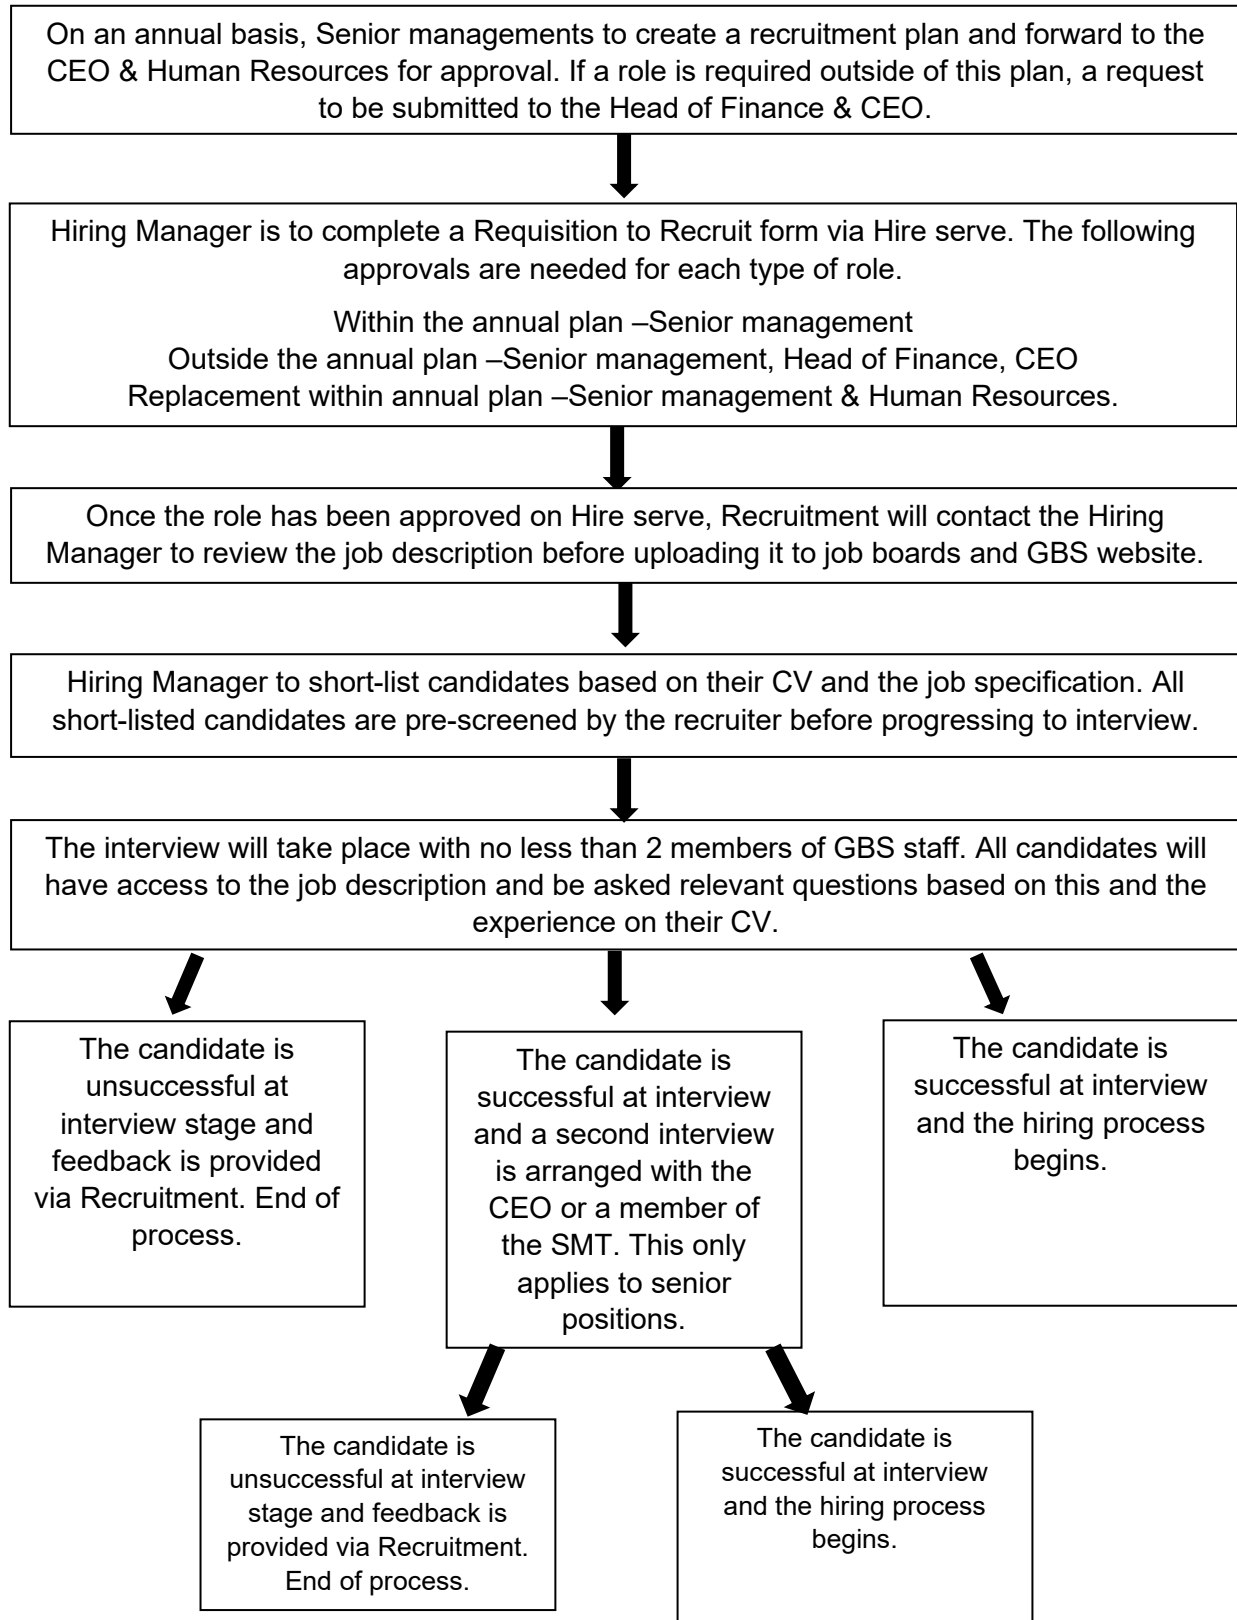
On an annual basis, Senior managements to create a recruitment plan and forward to the CEO & Human Resources for approval. If a role is required outside of this plan, a request to be submitted to the Head of Finance & CEO.

Hiring Manager is to complete a Requisition to Recruit form via Hire serve. The following approvals are needed for each type of role.

Within the annual plan –Senior management
Outside the annual plan –Senior management, Head of Finance, CEO
Replacement within annual plan –Senior management & Human Resources.

Once the role has been approved on Hire serve, Recruitment will contact the Hiring Manager to review the job description before uploading it to job boards and GBS website.

Hiring Manager to short-list candidates based on their CV and the job specification. All short-listed candidates are pre-screened by the recruiter before progressing to interview.

The interview will take place with no less than 2 members of GBS staff. All candidates will have access to the job description and be asked relevant questions based on this and the experience on their CV.

The candidate is unsuccessful at interview stage and feedback is provided via Recruitment. End of process.

The candidate is successful at interview and a second interview is arranged with the CEO or a member of the SMT. This only applies to senior positions.

The candidate is successful at interview and the hiring process begins.

The candidate is unsuccessful at interview stage and feedback is provided via Recruitment. End of process.

The candidate is successful at interview and the hiring process begins.